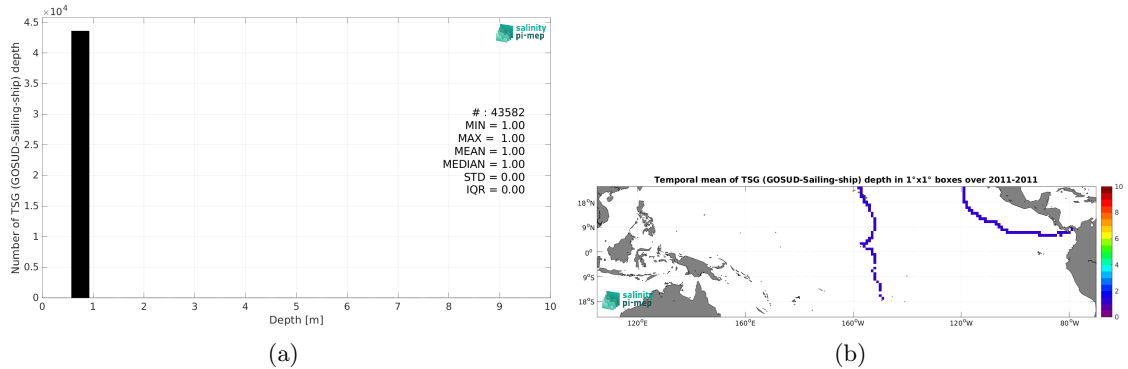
$\times 10^4$
4.5
4
3.5
3
2.5
2
1.5
1
0.5
0
Number of TSG (GOSUD-Sailing-ship) depth
0 1 2 3 4 5 6 7 8 9 10
Depth [m]
salinity pi-mep
# : 43582
MIN = 1.00
MAX = 1.00
MEAN = 1.00
MEDIAN = 1.00
STD = 0.00
IQR = 0.00

(a)

Temporal mean of TSG (GOSUD-Sailing-ship) depth in 1°x1° boxes over 2011-2011
18°N
9°N
0°
9°S
18°S
120°E 160°E 160°W 120°W 80°W
salinity pi-mep
10
8
6
4
2
0

(b)